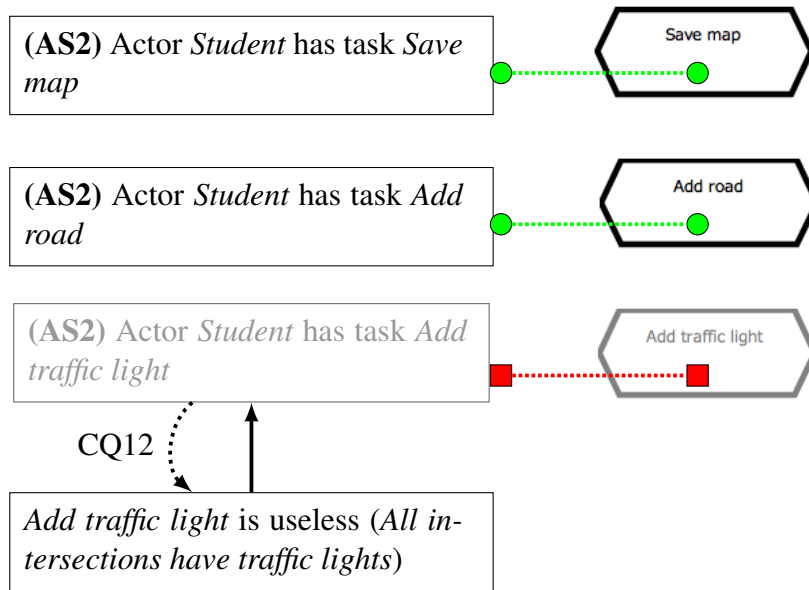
**(AS2)** Actor *Student* has task *Save map*

Save map

**(AS2)** Actor *Student* has task *Add road*

Add road

**(AS2)** Actor *Student* has task *Add traffic light*

Add traffic light

CQ12

*Add traffic light* is useless (*All intersections have traffic lights*)